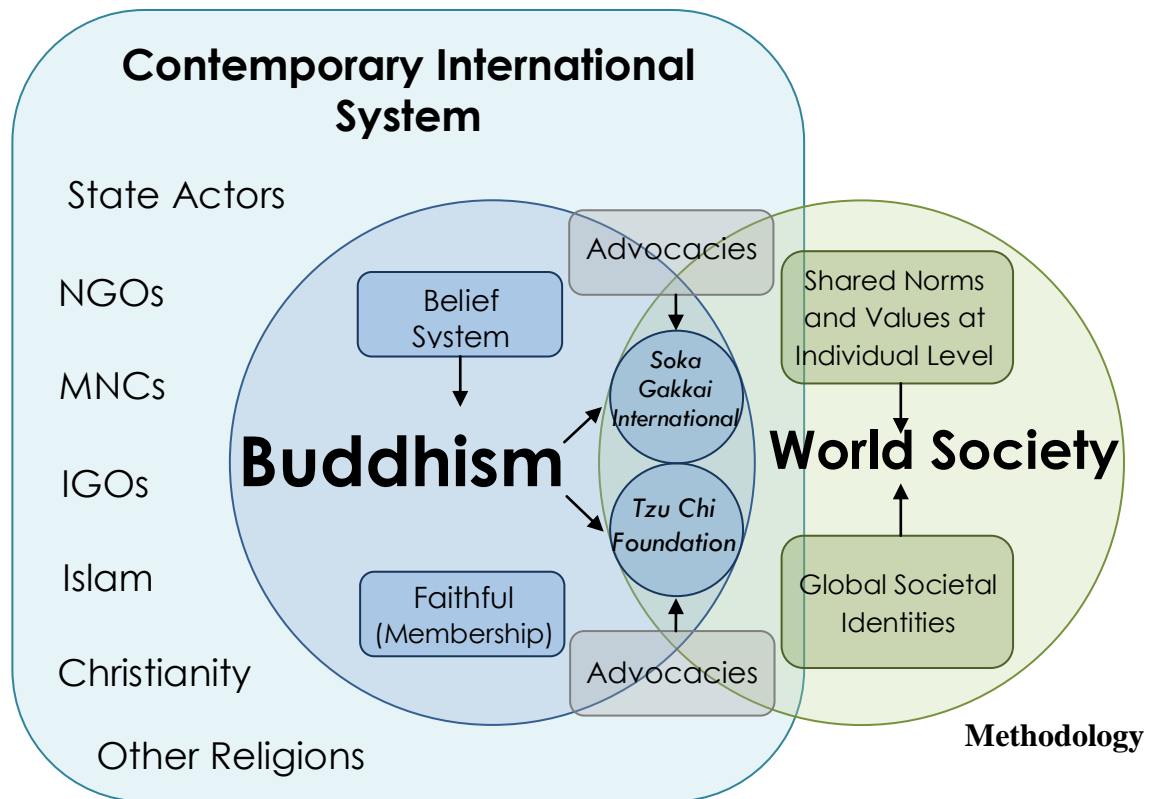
Contemporary International System

State Actors

NGOs

MNCs

IGOs

Islam

Christianity

Other Religions

Belief System

Buddhism

Faithful (Membership)

Advocacies

Soka Gakkai International

Tzu Chi Foundation

Advocacies

Shared Norms and Values at Individual Level

World Society

Global Societal Identities

Methodology